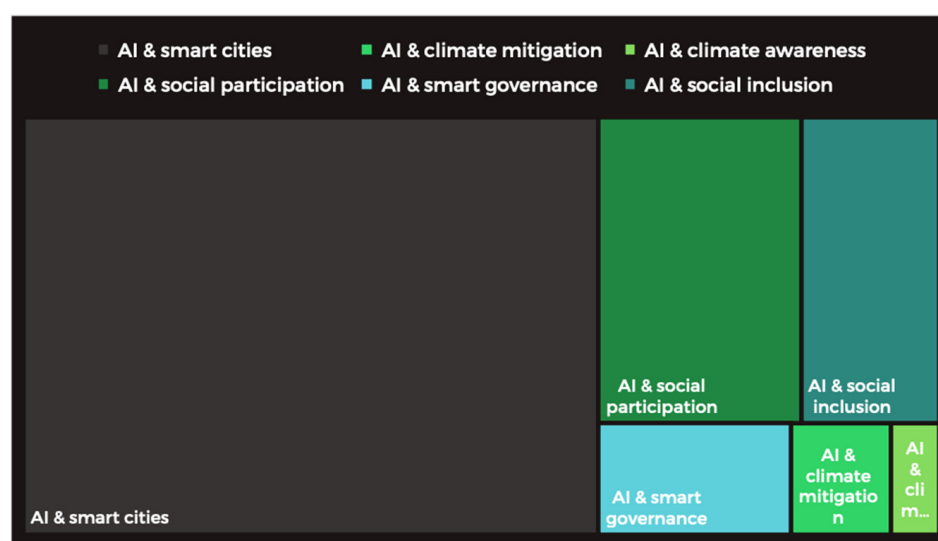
AI & smart cities
AI & climate mitigation
AI & climate awareness
AI & social participation
AI & smart governance
AI & social inclusion

AI & social participation

AI & social inclusion

AI & smart cities

AI & smart governance

AI & climate mitigatio n

AI & cli m...